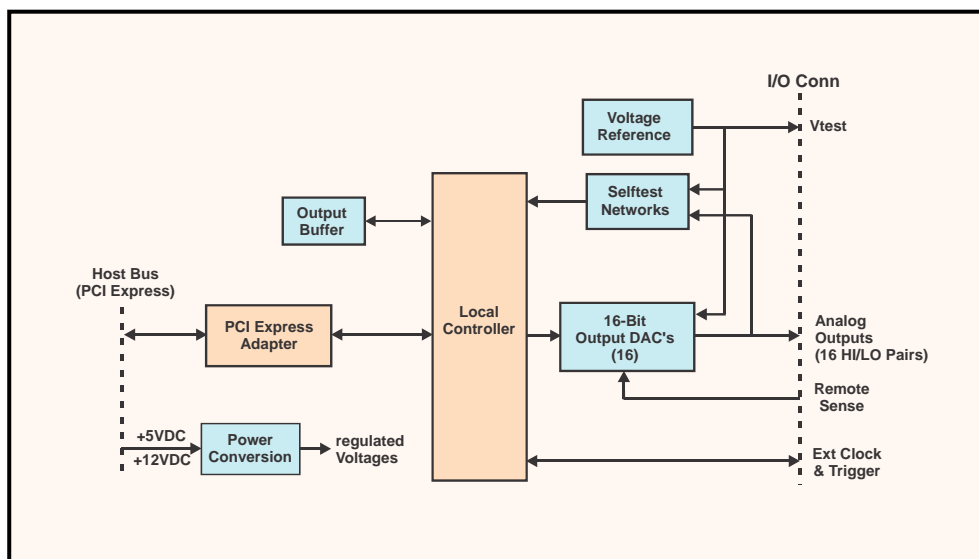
I/O Conn

Voltage Reference

Vtest

Selftest Networks

Output Buffer

Host Bus (PCI Express)

PCI Express Adapter

Local Controller

16-Bit Output DAC's (16)

Analog Outputs (16 HI/LO Pairs)

Remote Sense

+5VDC

+12VDC

Power Conversion

regulated Voltages

Ext Clock & Trigger